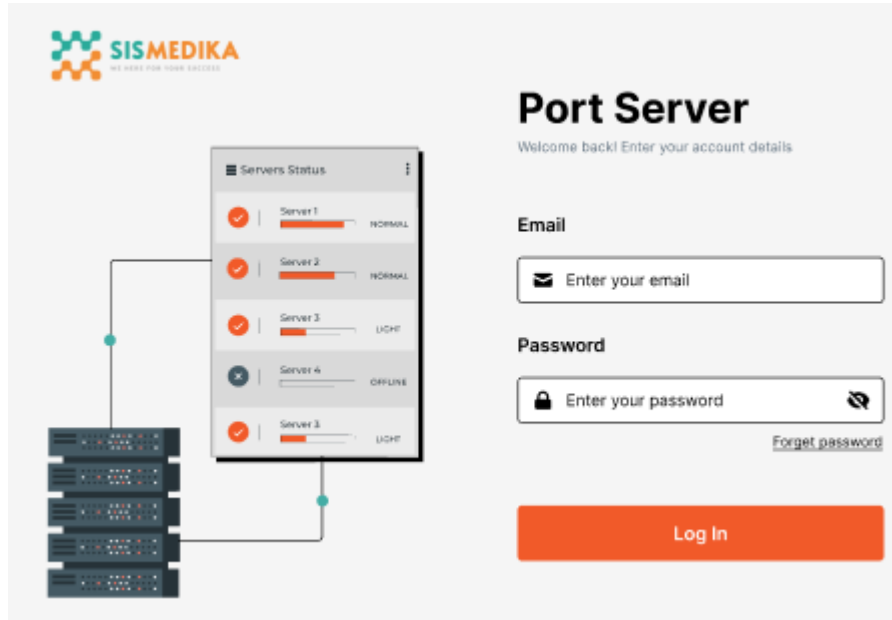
SISMEDIKA
WE HERE FOR YOUR SUCCESS

Servers Status

Server 1 NORMAL
Server 2 NORMAL
Server 3 LIGHT
Server 4 OFFLINE
Server 3 LIGHT

Port Server
Welcome back! Enter your account details

Email
Enter your email

Password
Enter your password

Forget password

Log In